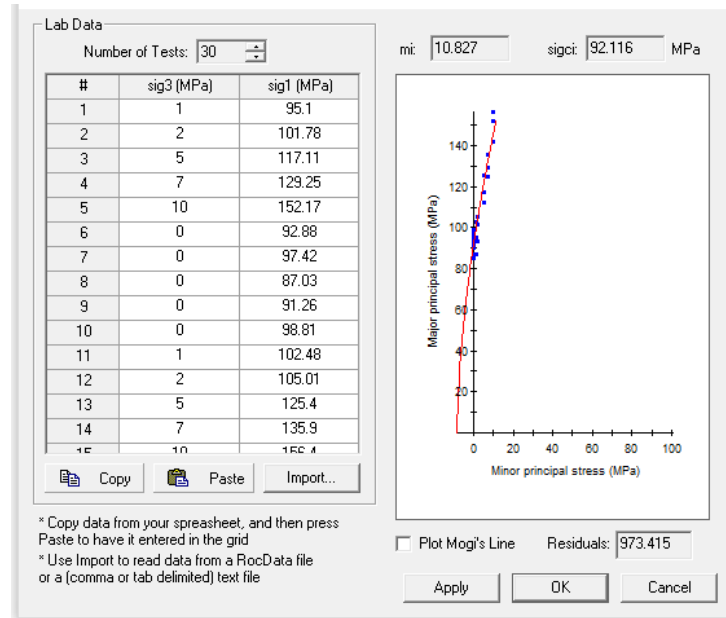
Lab Data

Number of Tests: 30

| # | sig3 (MPa) | sig1 (MPa) |
|---|---|---|
| 1 | 1 | 95.1 |
| 2 | 2 | 101.78 |
| 3 | 5 | 117.11 |
| 4 | 7 | 129.25 |
| 5 | 10 | 152.17 |
| 6 | 0 | 92.88 |
| 7 | 0 | 97.42 |
| 8 | 0 | 87.03 |
| 9 | 0 | 91.26 |
| 10 | 0 | 98.81 |
| 11 | 1 | 102.48 |
| 12 | 2 | 105.01 |
| 13 | 5 | 125.4 |
| 14 | 7 | 135.9 |
| 15 | 10 | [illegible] |

Copy Paste Import...

* Copy data from your spreasheet, and then press Paste to have it entered in the grid
* Use Import to read data from a RocData file or a (comma or tab delimited) text file

mi: 10.827 sigci: 92.116 MPa

140
120
100
80
60
40
20
0 20 40 60 80 100

Major principal stress (MPa)

Minor principal stress (MPa)

Plot Mogi's Line Residuals: 973.415

Apply OK Cancel